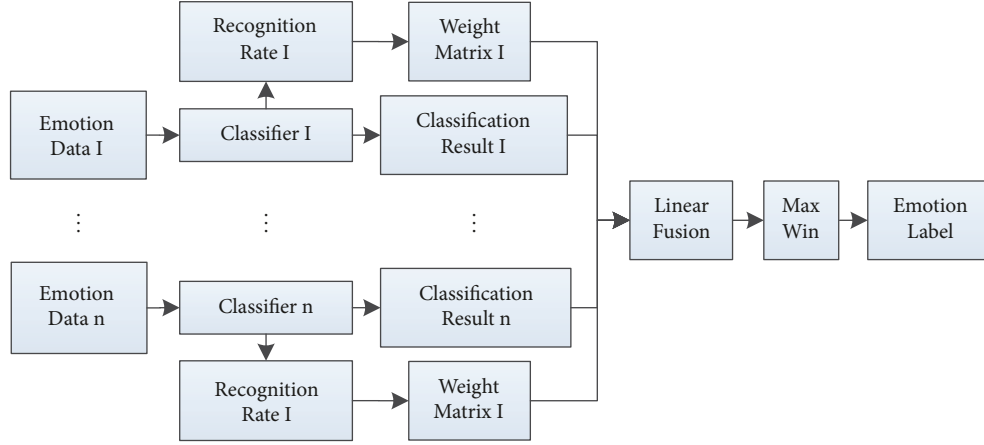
Recognition Rate I

Weight Matrix I

Emotion Data I

Classifier I

Classification Result I

⋮

⋮

⋮

Linear Fusion

Max Win

Emotion Label

Emotion Data n

Classifier n

Classification Result n

Recognition Rate I

Weight Matrix I